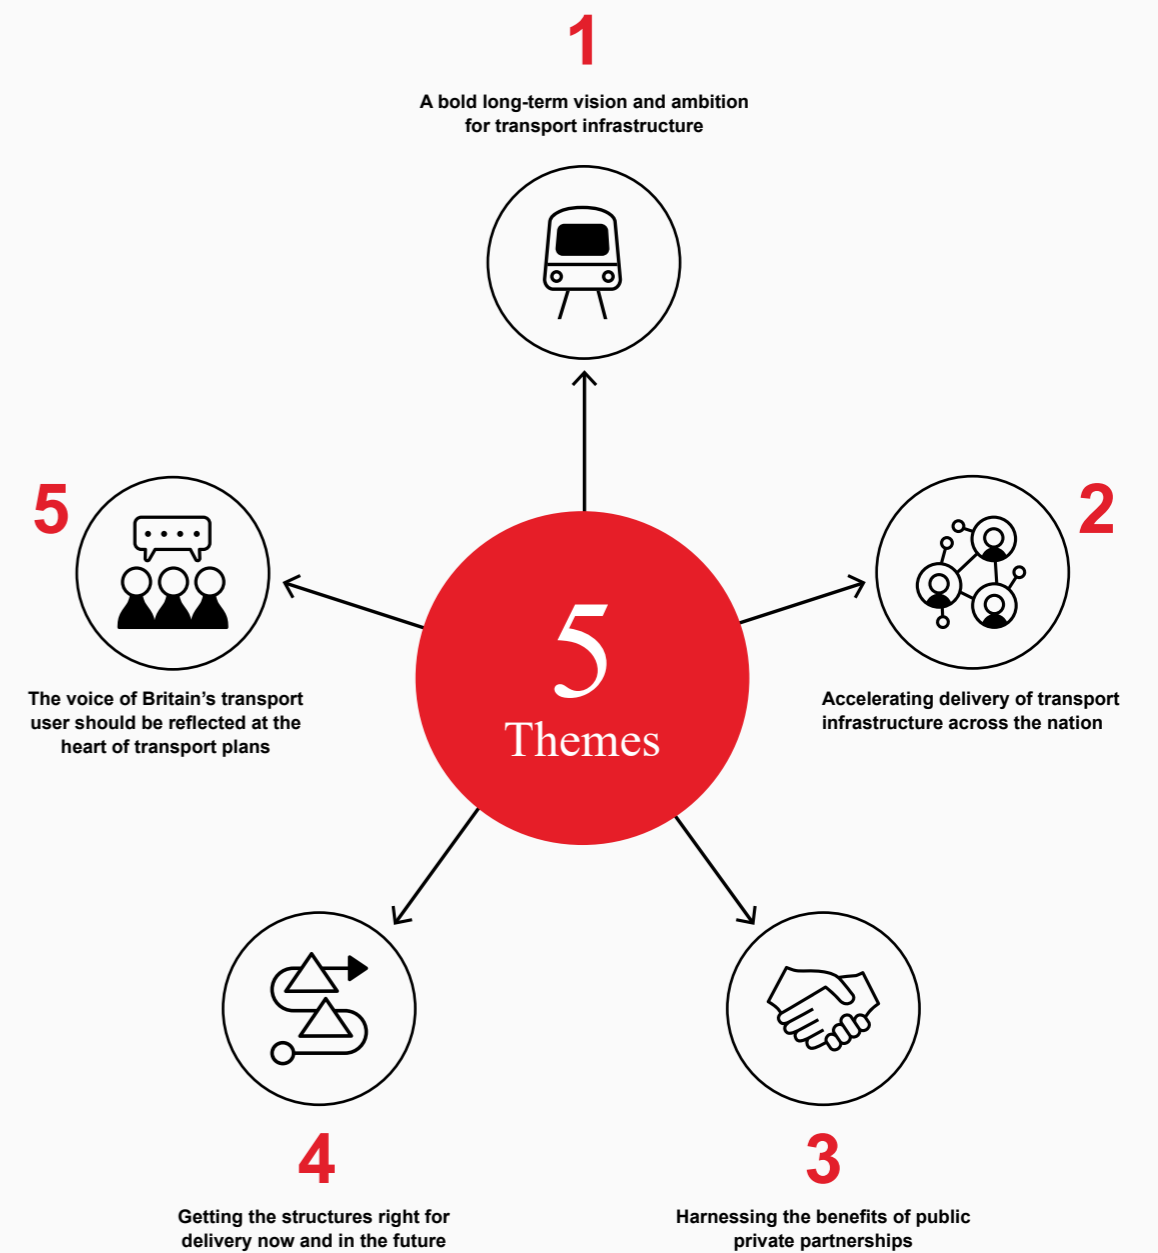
5
Themes

1
A bold long-term vision and ambition for transport infrastructure

2
Accelerating delivery of transport infrastructure across the nation

3
Harnessing the benefits of public private partnerships

4
Getting the structures right for delivery now and in the future

5
The voice of Britain's transport user should be reflected at the heart of transport plans